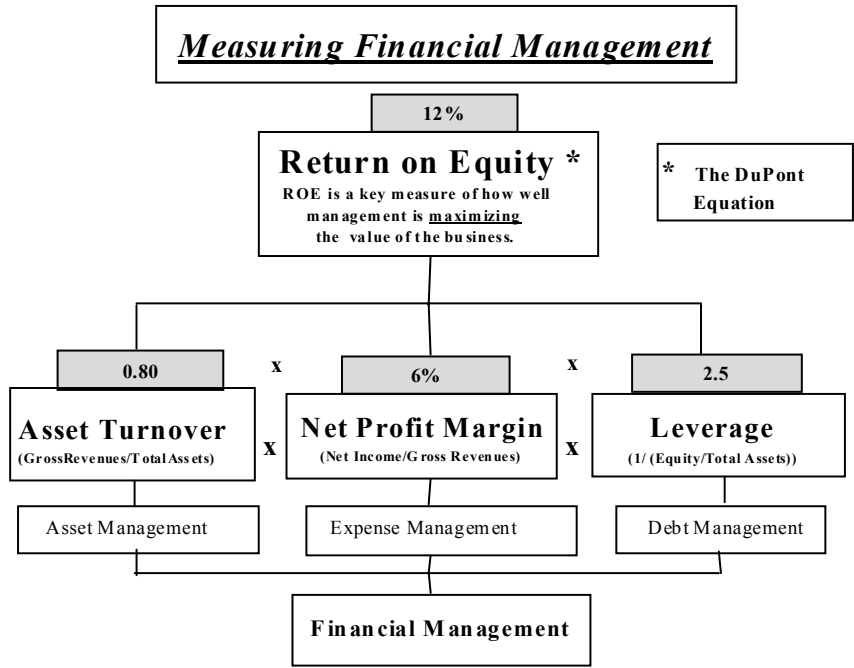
Measuring Financial Management

12%

Return on Equity *
ROE is a key measure of how well management is maximizing the value of the business.

* The DuPont Equation

0.80

x

6%

x

2.5

Asset Turnover
(GrossRevenues/Total Assets)

x

Net Profit Margin
(Net Income/Gross Revenues)

x

Leverage
(1/ (Equity/Total Assets))

Asset Management

Expense Management

Debt Management

Financial Management